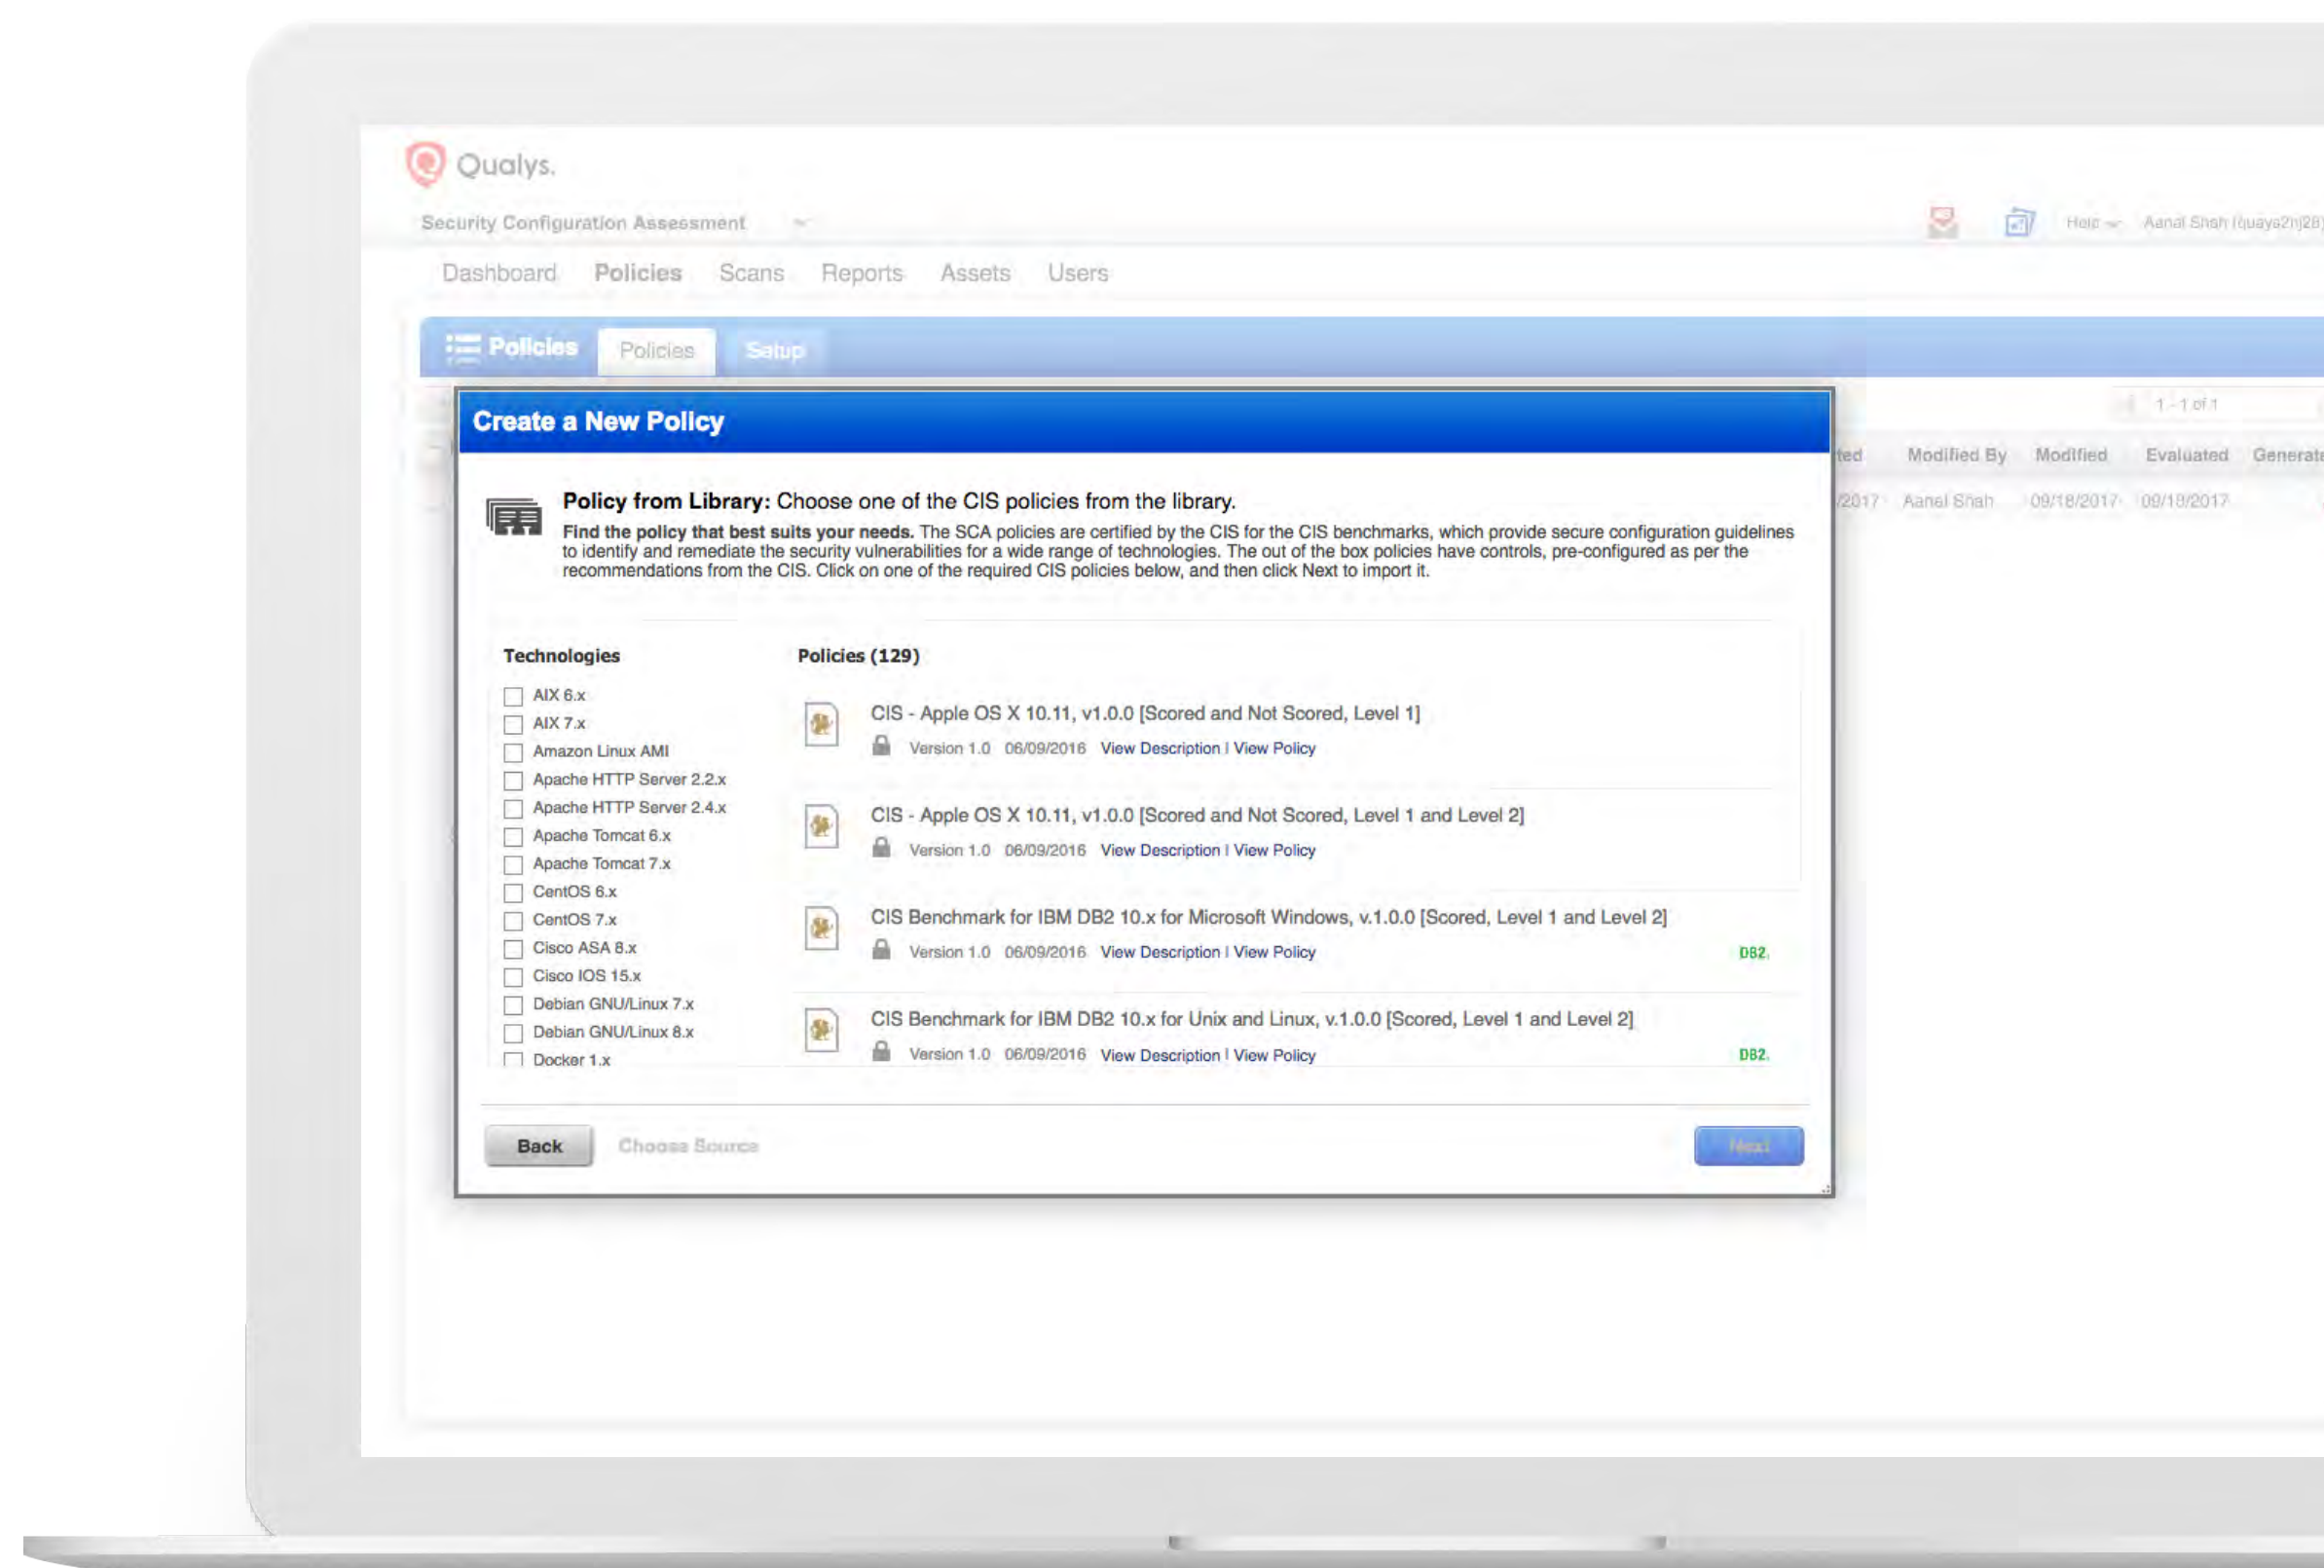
Qualys.

Security Configuration Assessment

Help Aanal Shah (quays2nj28)

Dashboard Policies Scans Reports Assets Users

Policies Policies Setup

1 - 1 of 1

ted Modified By Modified Evaluated Generate

/2017 Aanal Shah 09/18/2017 09/18/2017

Create a New Policy

**Policy from Library:** Choose one of the CIS policies from the library.

**Find the policy that best suits your needs.** The SCA policies are certified by the CIS for the CIS benchmarks, which provide secure configuration guidelines to identify and remediate the security vulnerabilities for a wide range of technologies. The out of the box policies have controls, pre-configured as per the recommendations from the CIS. Click on one of the required CIS policies below, and then click Next to import it.

Technologies

AIX 6.x
AIX 7.x
Amazon Linux AMI
Apache HTTP Server 2.2.x
Apache HTTP Server 2.4.x
Apache Tomcat 6.x
Apache Tomcat 7.x
CentOS 6.x
CentOS 7.x
Cisco ASA 8.x
Cisco IOS 15.x
Debian GNU/Linux 7.x
Debian GNU/Linux 8.x
Docker 1.x

Policies (129)

CIS - Apple OS X 10.11, v1.0.0 [Scored and Not Scored, Level 1]
Version 1.0 06/09/2016 View Description | View Policy

CIS - Apple OS X 10.11, v1.0.0 [Scored and Not Scored, Level 1 and Level 2]
Version 1.0 06/09/2016 View Description | View Policy

CIS Benchmark for IBM DB2 10.x for Microsoft Windows, v.1.0.0 [Scored, Level 1 and Level 2]
Version 1.0 06/09/2016 View Description | View Policy DB2

CIS Benchmark for IBM DB2 10.x for Unix and Linux, v.1.0.0 [Scored, Level 1 and Level 2]
Version 1.0 06/09/2016 View Description | View Policy DB2

Back Choose Source Next